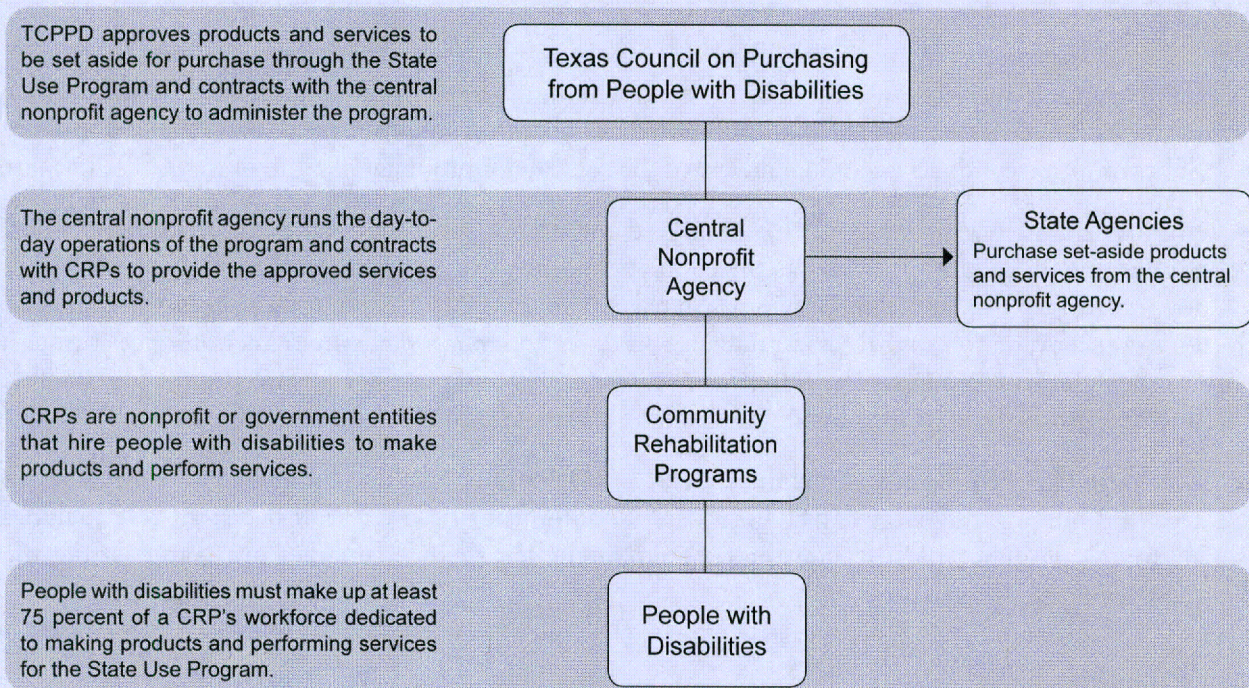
TCPPD approves products and services to be set aside for purchase through the State Use Program and contracts with the central nonprofit agency to administer the program.

Texas Council on Purchasing from People with Disabilities

The central nonprofit agency runs the day-to-day operations of the program and contracts with CRPs to provide the approved services and products.

Central Nonprofit Agency

State Agencies
Purchase set-aside products and services from the central nonprofit agency.

CRPs are nonprofit or government entities that hire people with disabilities to make products and perform services.

Community Rehabilitation Programs

People with disabilities must make up at least 75 percent of a CRP's workforce dedicated to making products and performing services for the State Use Program.

People with Disabilities